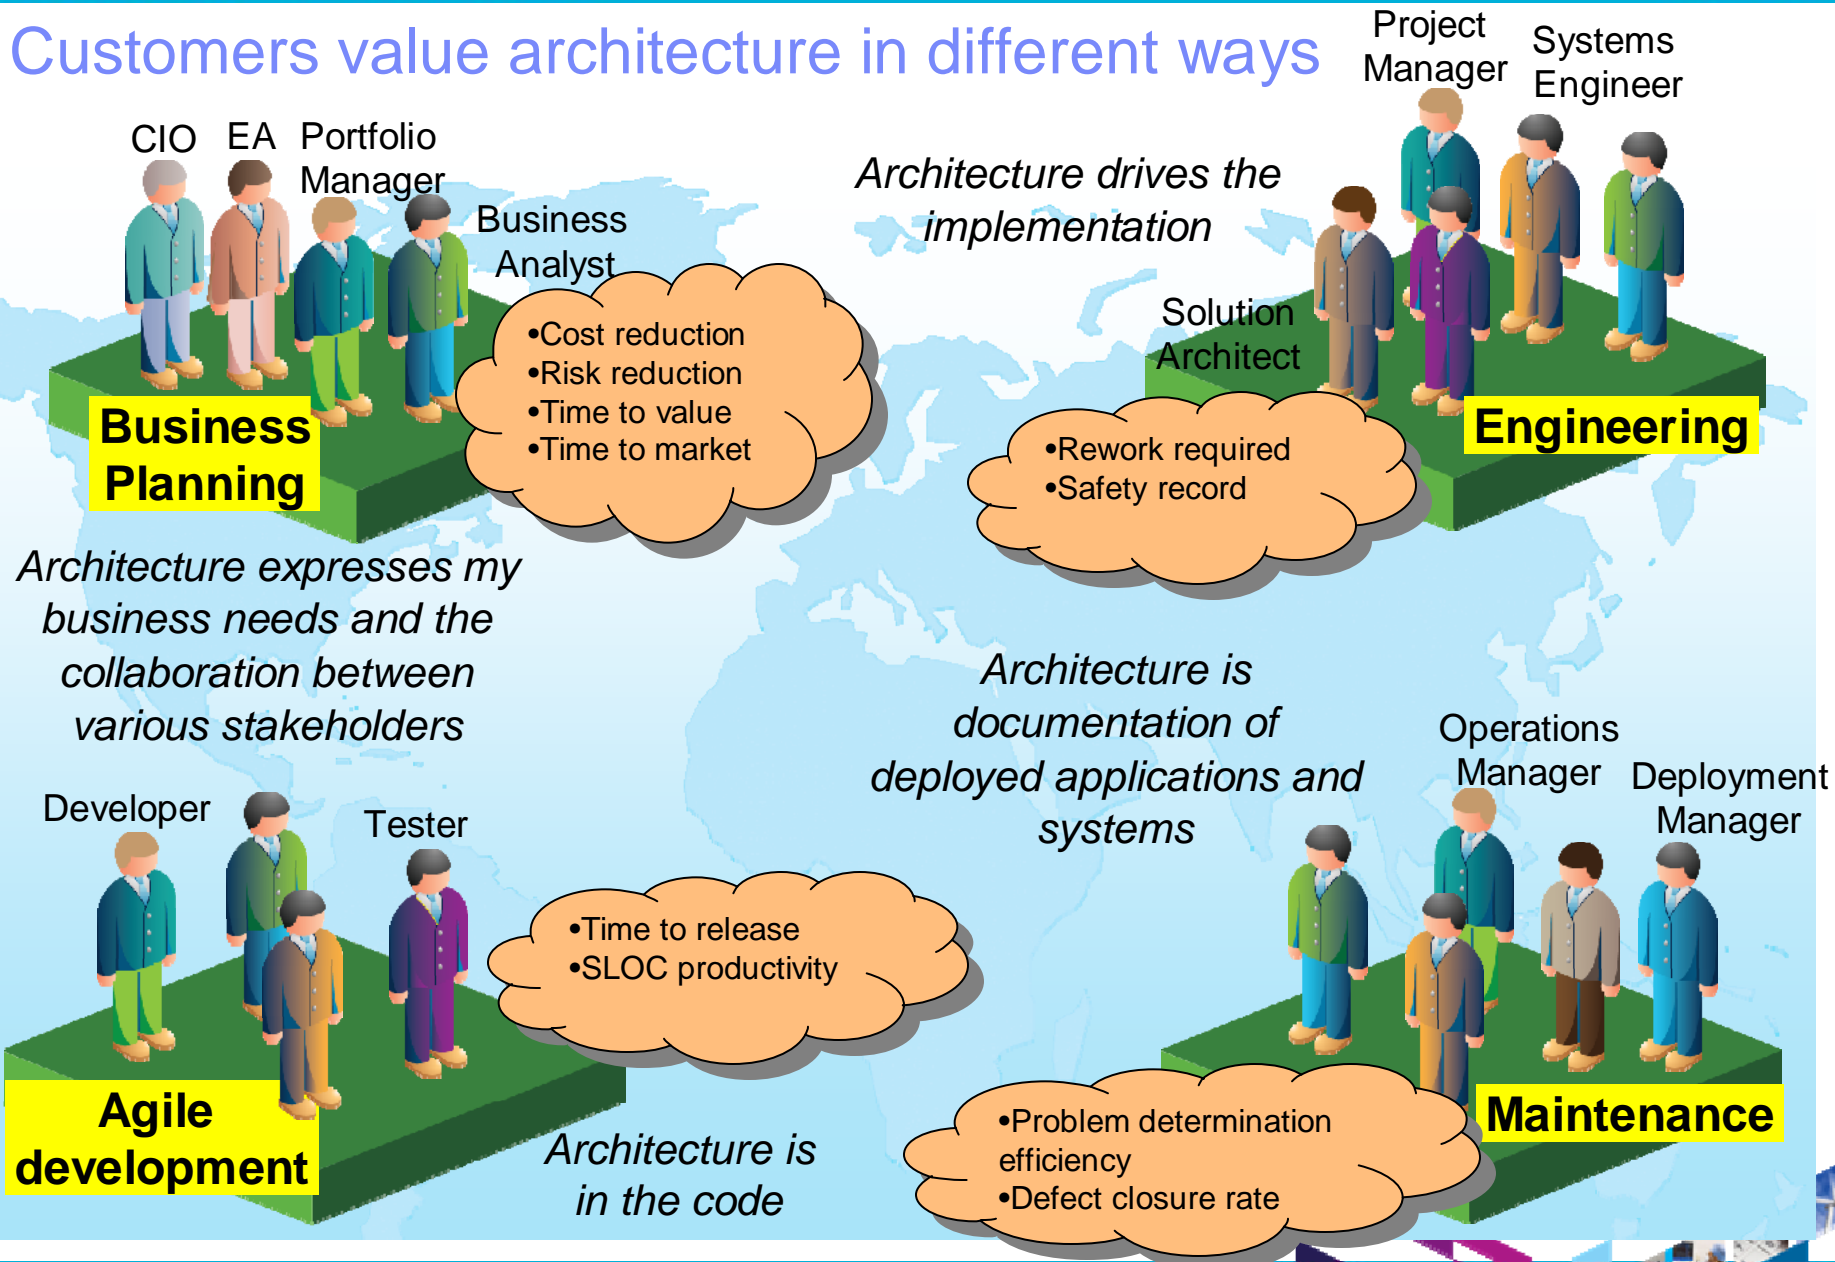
Customers value architecture in different ways

CIO EA Portfolio Manager Business Analyst

•Cost reduction
•Risk reduction
•Time to value
•Time to market

Business Planning

Architecture expresses my business needs and the collaboration between various stakeholders

Architecture drives the implementation

Project Manager Systems Engineer

Solution Architect

•Rework required
•Safety record

Engineering

Developer Tester

•Time to release
•SLOC productivity

Agile development

Architecture is in the code

Architecture is documentation of deployed applications and systems

Operations Manager Deployment Manager

•Problem determination efficiency
•Defect closure rate

Maintenance